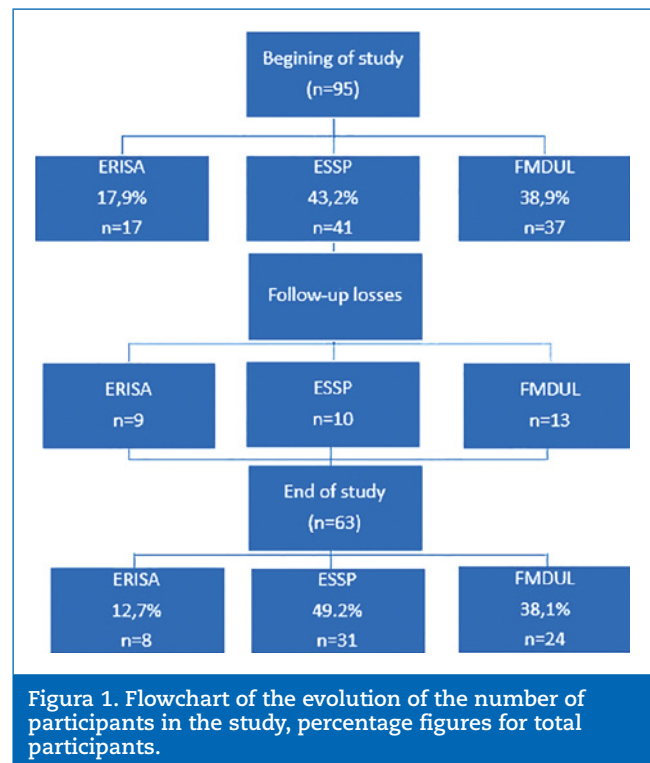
Begining of study
(n=95)

ERISA
17,9%
n=17

ESSP
43,2%
n=41

FMDUL
38,9%
n=37

Follow-up losses

ERISA
n=9

ESSP
n=10

FMDUL
n=13

End of study
(n=63)

ERISA
12,7%
n=8

ESSP
49.2%
n=31

FMDUL
38,1%
n=24

Figura 1. Flowchart of the evolution of the number of participants in the study, percentage figures for total participants.